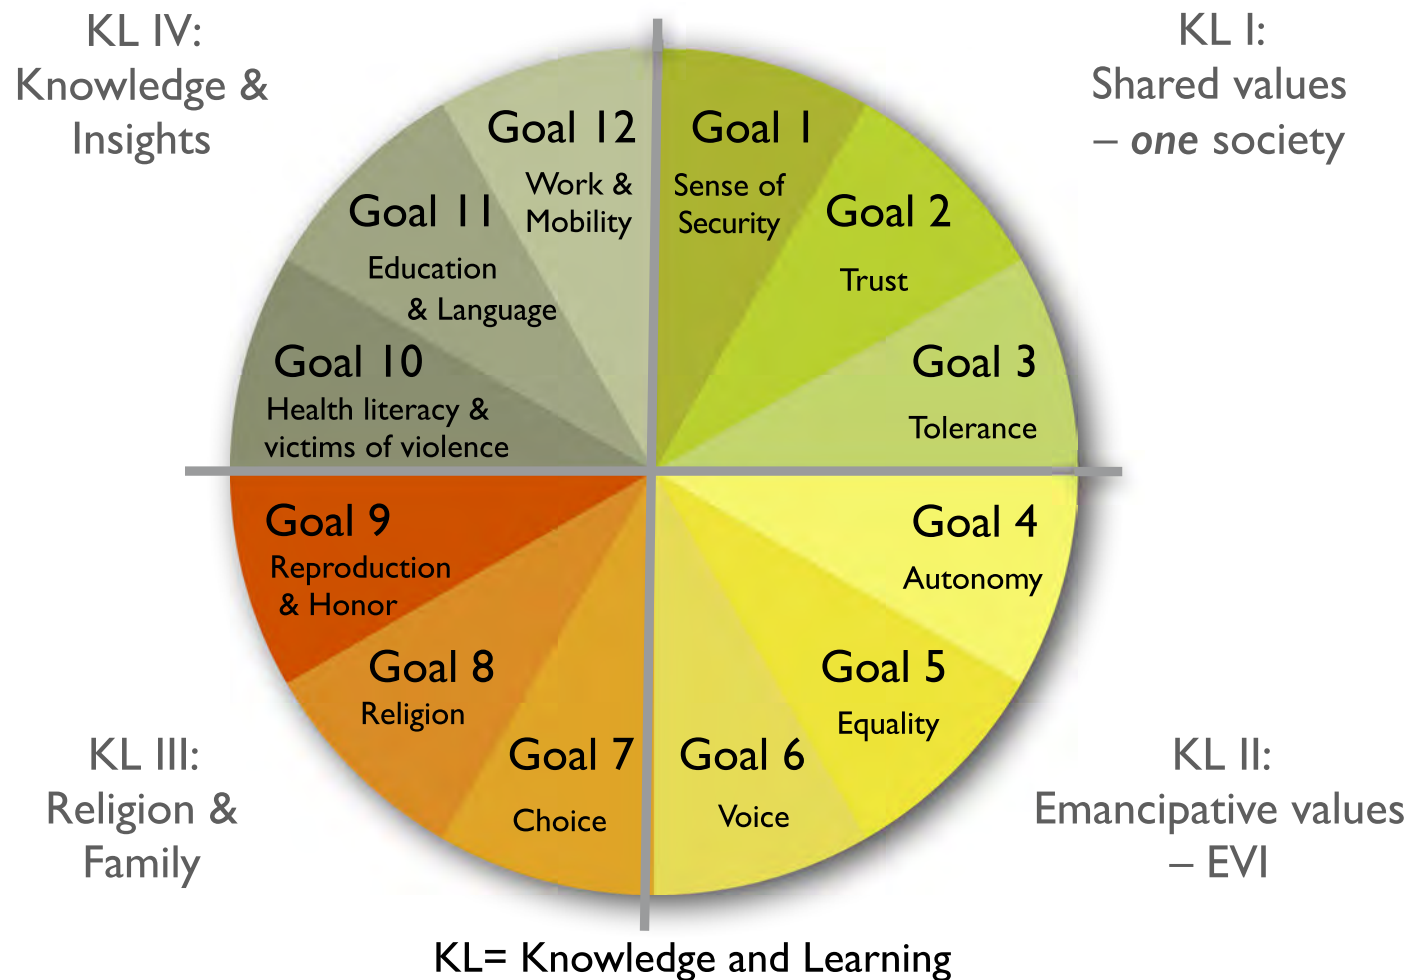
KL IV:
Knowledge & Insights

KL I:
Shared values – *one* society

Goal 12
Work & Mobility

Goal 1
Sense of Security

Goal 11
Education & Language

Goal 2
Trust

Goal 10
Health literacy & victims of violence

Goal 3
Tolerance

Goal 9
Reproduction & Honor

Goal 4
Autonomy

Goal 8
Religion

Goal 5
Equality

Goal 7
Choice

Goal 6
Voice

KL III:
Religion & Family

KL II:
Emancipative values – EVI

KL= Knowledge and Learning